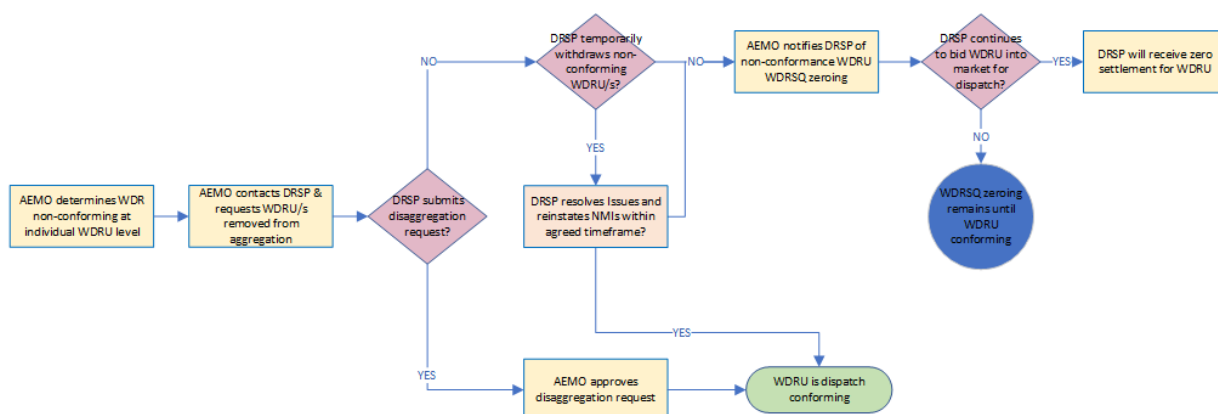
AEMO determines WDR non-conforming at individual WDRU level

AEMO contacts DRSP & requests WDRU/s removed from aggregation

DRSP submits disaggregation request?

NO

DRSP temporarily withdraws non-conforming WDRU/s?

NO

AEMO notifies DRSP of non-conformance WDRU WDRSQ zeroing

DRSP continues to bid WDRU into market for dispatch?

YES

DRSP will receive zero settlement for WDRU

NO

WDRSQ zeroing remains until WDRU conforming

YES

DRSP resolves Issues and reinstates NMIs within agreed timeframe?

YES

YES

AEMO approves disaggregation request

WDRU is dispatch conforming